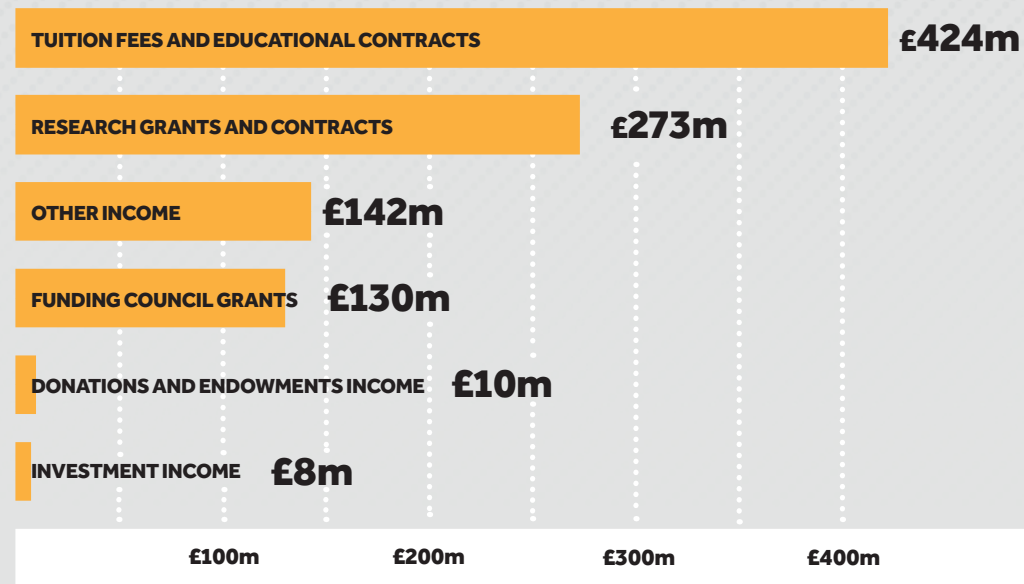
TUITION FEES AND EDUCATIONAL CONTRACTS £424m

RESEARCH GRANTS AND CONTRACTS £273m

OTHER INCOME £142m

FUNDING COUNCIL GRANTS £130m

DONATIONS AND ENDOWMENTS INCOME £10m

INVESTMENT INCOME £8m

£100m £200m £300m £400m